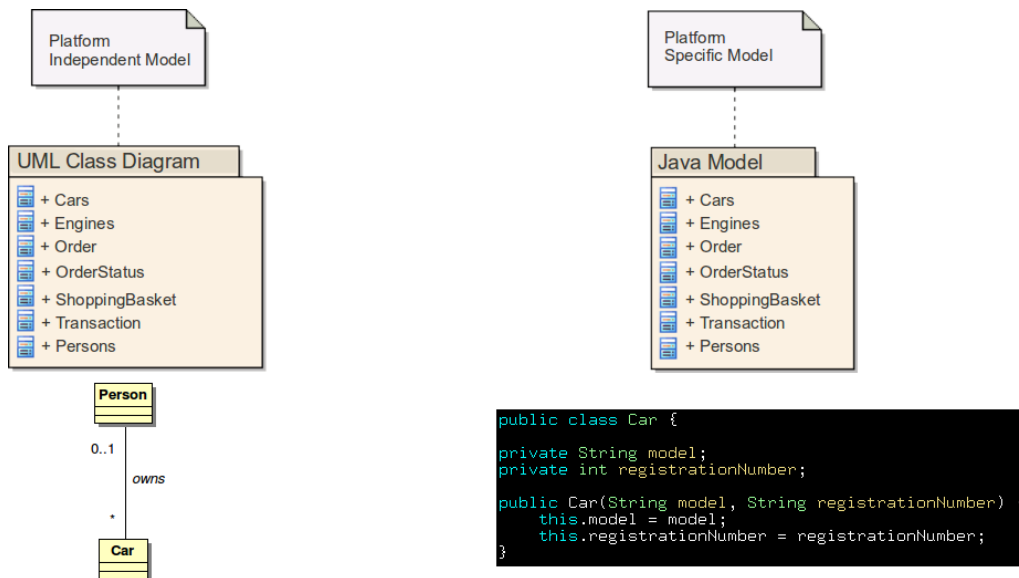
Platform
Independent Model

UML Class Diagram

+ Cars
+ Engines
+ Order
+ OrderStatus
+ ShoppingBasket
+ Transaction
+ Persons

Person

0..1

owns

*

Car

Platform
Specific Model

Java Model

+ Cars
+ Engines
+ Order
+ OrderStatus
+ ShoppingBasket
+ Transaction
+ Persons

public class Car {

private String model;
private int registrationNumber;

public Car(String model, String registrationNumber)
    this.model = model;
    this.registrationNumber = registrationNumber;
}